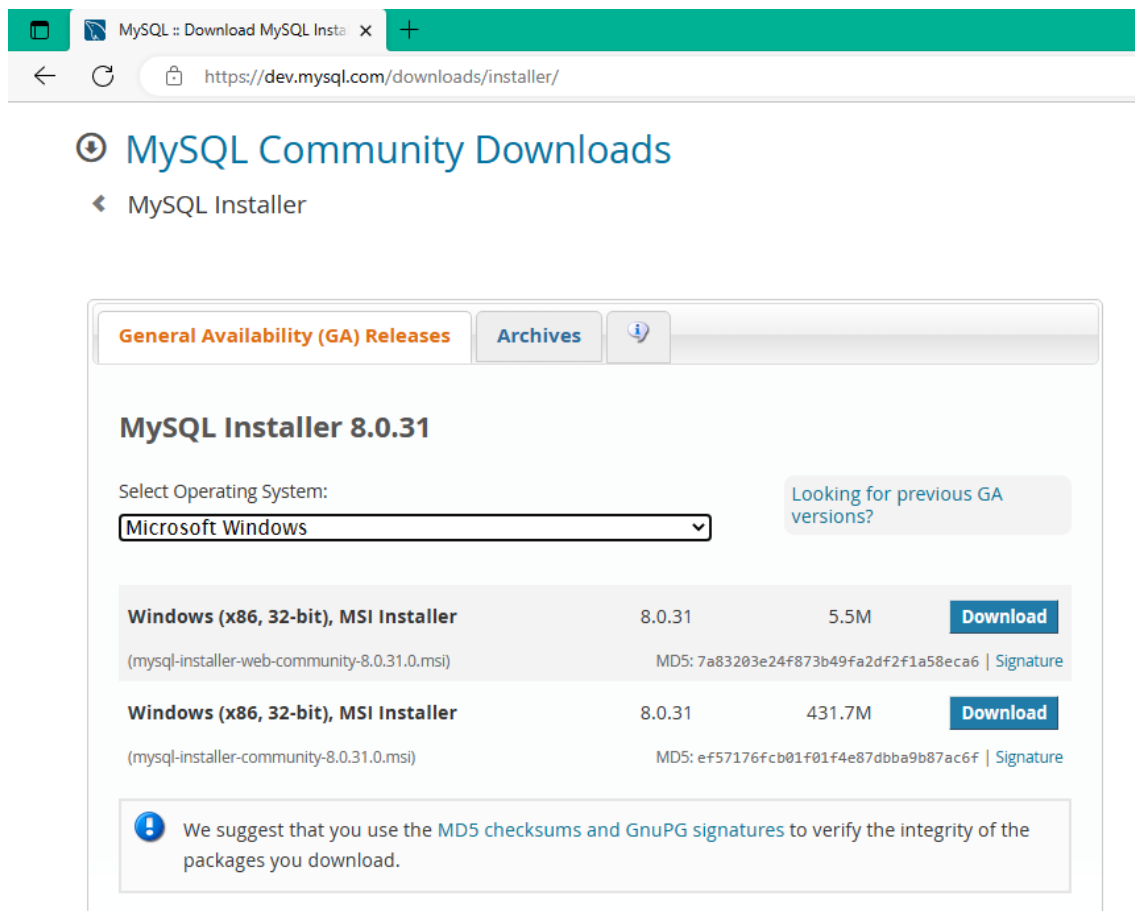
MySQL :: Download MySQL Insta ×
+
https://dev.mysql.com/downloads/installer/

MySQL Community Downloads

MySQL Installer

General Availability (GA) Releases | Archives

MySQL Installer 8.0.31

Select Operating System:
Microsoft Windows

Looking for previous GA versions?

| | | | |
|---|---|---|---|
| Windows (x86, 32-bit), MSI Installer | 8.0.31 | 5.5M | Download |
| (mysql-installer-web-community-8.0.31.0.msi) | | MD5: 7a83203e24f873b49fa2df2f1a58eca6 \| Signature | |
| Windows (x86, 32-bit), MSI Installer | 8.0.31 | 431.7M | Download |
| (mysql-installer-community-8.0.31.0.msi) | | MD5: ef57176fcb01f01f4e87dbba9b87ac6f \| Signature | |

We suggest that you use the MD5 checksums and GnuPG signatures to verify the integrity of the packages you download.